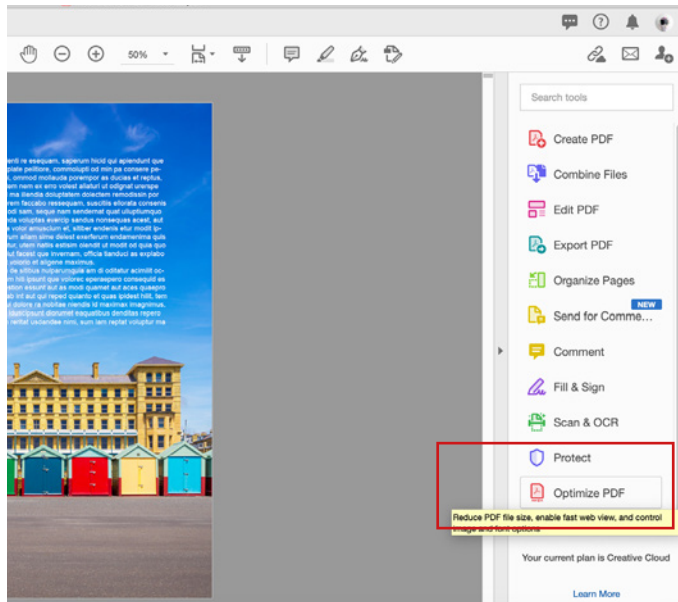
50%

Search tools

Create PDF

Combine Files

Edit PDF

Export PDF

Organize Pages

NEW

Send for Comme...

Comment

Fill & Sign

Scan & OCR

Protect

Optimize PDF

Reduce PDF file size, enable fast web view, and control image and font options

Your current plan is Creative Cloud

Learn More

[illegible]